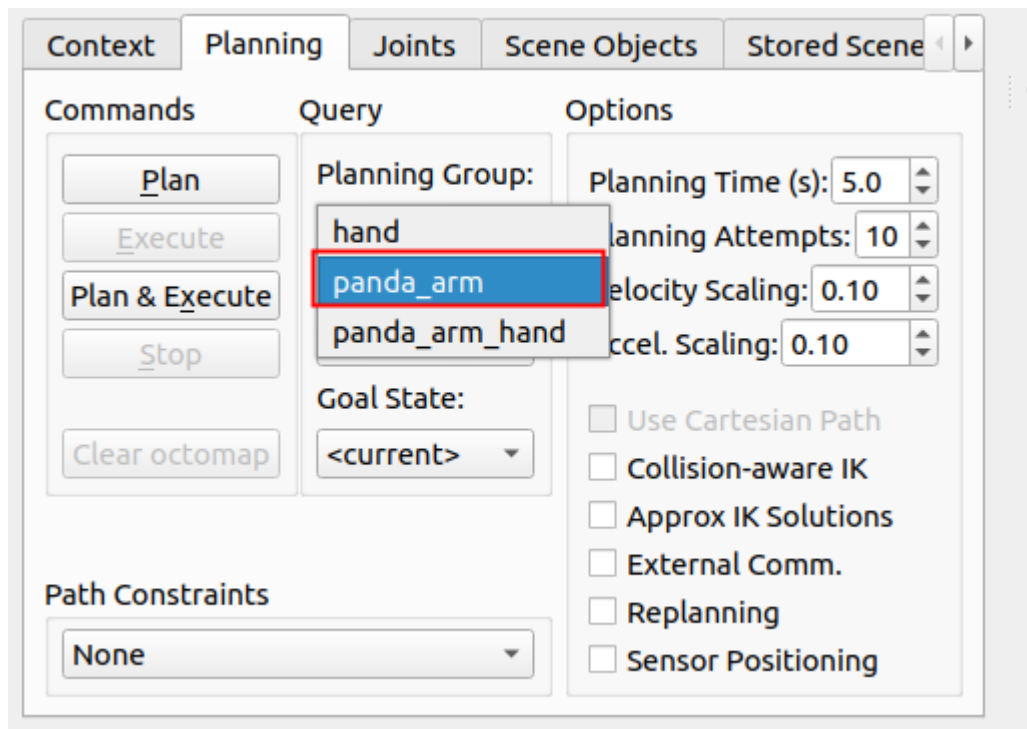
Context | Planning | Joints | Scene Objects | Stored Scene

Commands
Plan
Execute
Plan & Execute
Stop
Clear octomap

Query
Planning Group:
hand
panda_arm
panda_arm_hand
Goal State:
<current>

Options
Planning Time (s): 5.0
lanning Attempts: 10
elocity Scaling: 0.10
ccel. Scaling: 0.10
Use Cartesian Path
Collision-aware IK
Approx IK Solutions
External Comm.
Replanning
Sensor Positioning

Path Constraints
None